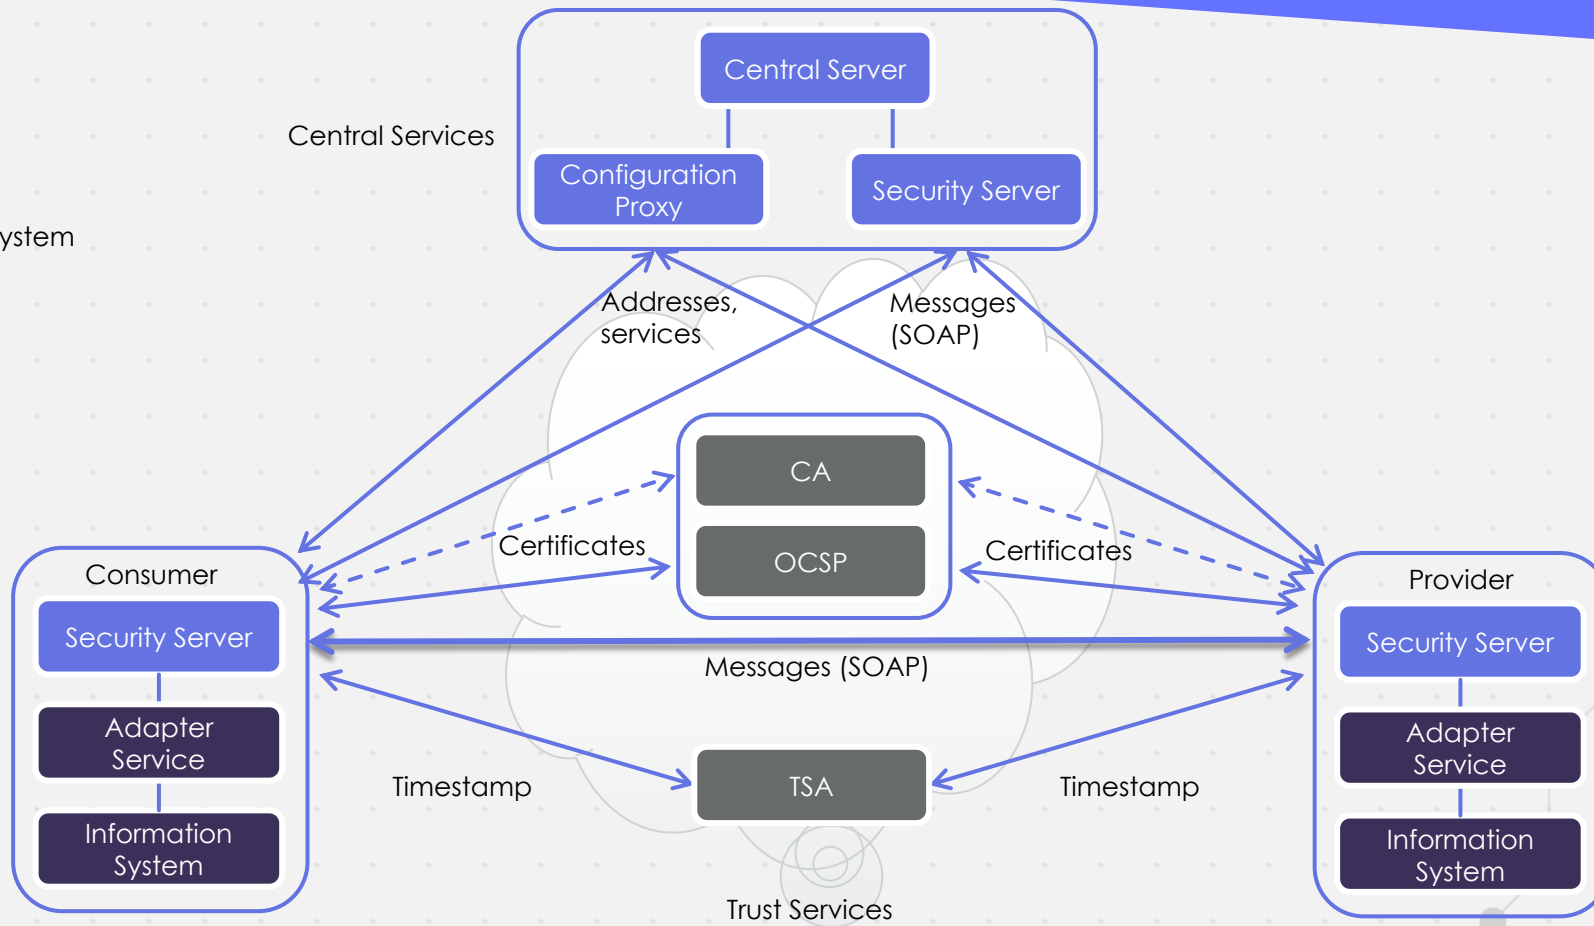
Central Server

Central Services

Configuration Proxy

Security Server

ystem

Addresses, services

Messages (SOAP)

CA

OCSP

Certificates

Certificates

Consumer

Security Server

Adapter Service

Information System

Provider

Security Server

Adapter Service

Information System

Messages (SOAP)

Timestamp

TSA

Timestamp

Trust Services